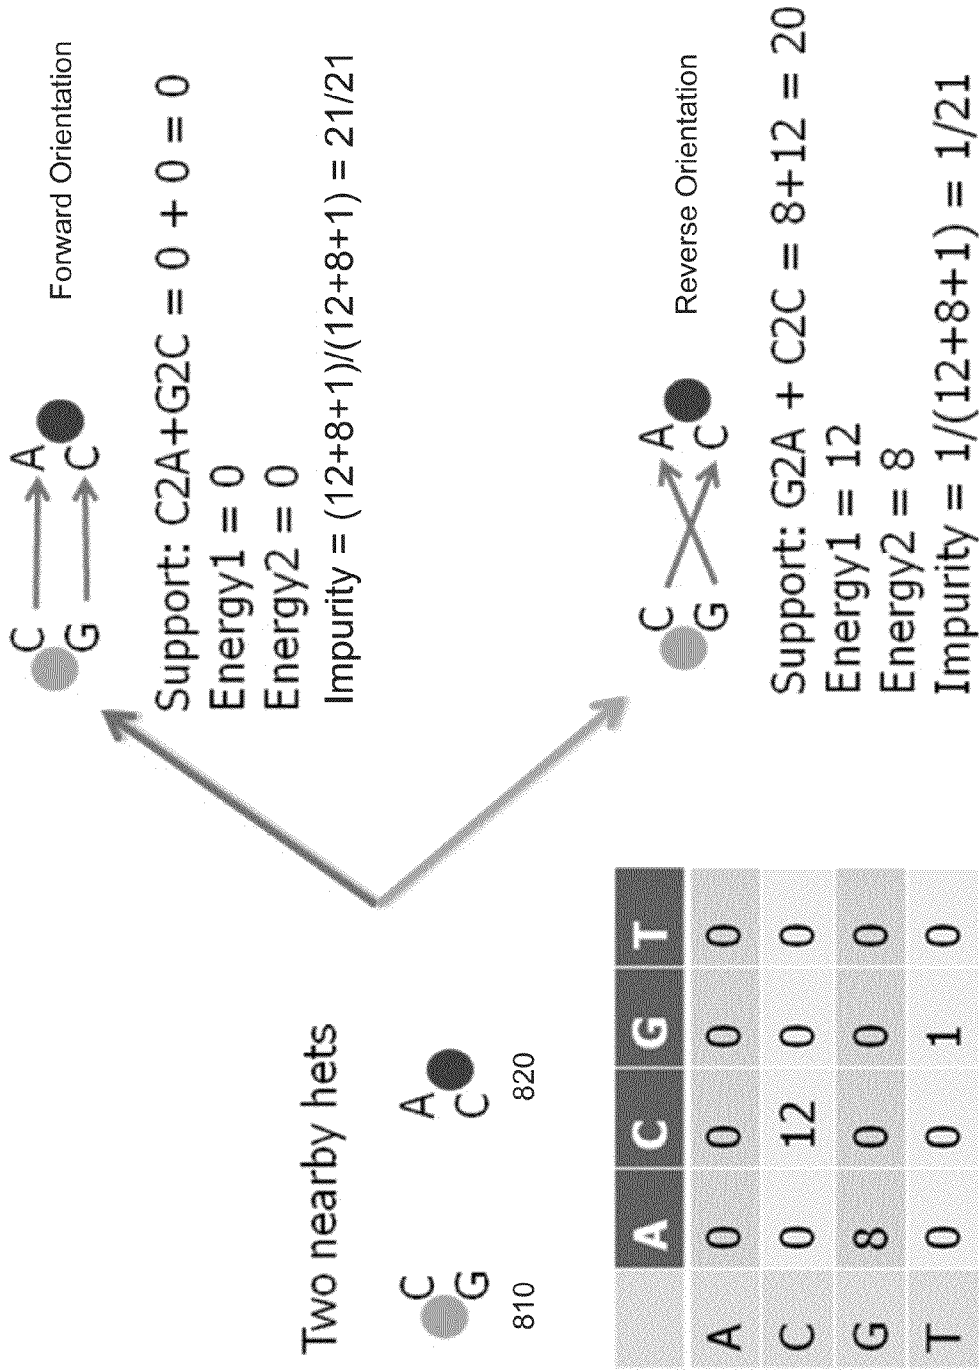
Two nearby hets

C
G
810

A
C
820

| | A | C | G | T |
|---|---|---|---|---|
| A | 0 | 0 | 0 | 0 |
| C | 0 | 12 | 0 | 0 |
| G | 8 | 0 | 0 | 0 |
| T | 0 | 0 | 1 | 0 |

C → A
G → C

Forward Orientation

Support: C2A+G2C = 0 + 0 = 0
Energy1 = 0
Energy2 = 0
Impurity = (12+8+1)/(12+8+1) = 21/21

C A
G C

Reverse Orientation

Support: G2A + C2C = 8+12 = 20
Energy1 = 12
Energy2 = 8
Impurity = 1/(12+8+1) = 1/21